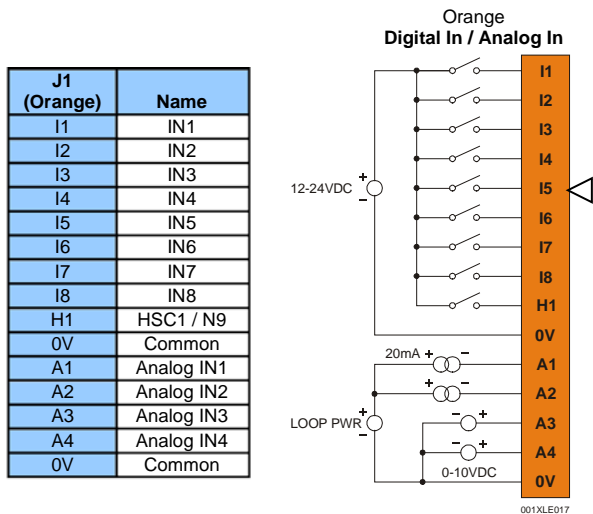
| J1 (Orange) | Name |
|---|---|
| I1 | IN1 |
| I2 | IN2 |
| I3 | IN3 |
| I4 | IN4 |
| I5 | IN5 |
| I6 | IN6 |
| I7 | IN7 |
| I8 | IN8 |
| H1 | HSC1 / N9 |
| 0V | Common |
| A1 | Analog IN1 |
| A2 | Analog IN2 |
| A3 | Analog IN3 |
| A4 | Analog IN4 |
| 0V | Common |

Orange
**Digital In / Analog In**

12-24VDC + –

I1
I2
I3
I4
I5
I6
I7
I8
H1
0V

20mA + –
+ –
A1
A2
LOOP PWR + –
– +
A3
– +
A4
0-10VDC
0V

001XLE017